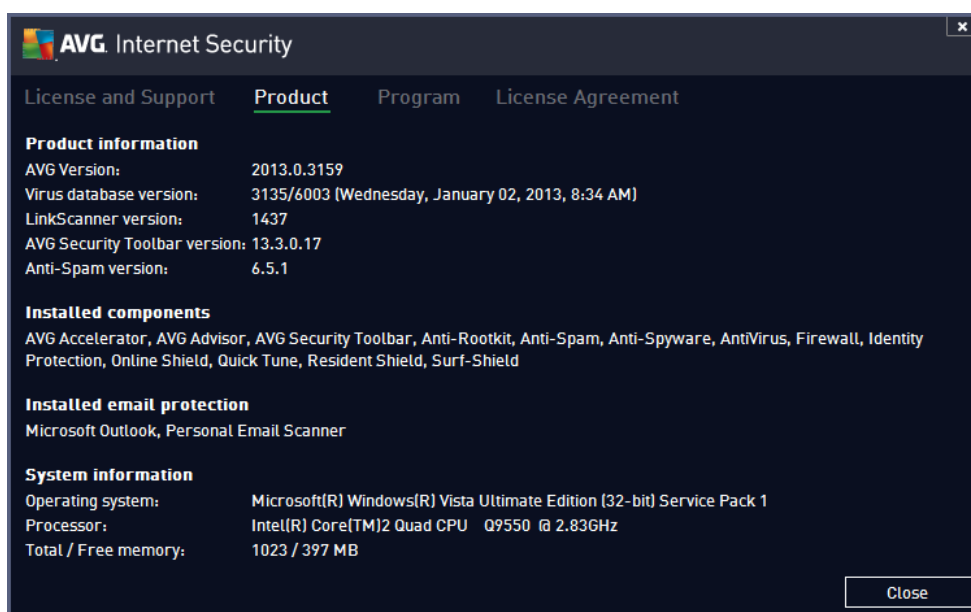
AVG. Internet Security

License and Support Product Program License Agreement

Product information

| AVG Version: | 2013.0.3159 |
|---|---|
| Virus database version: | 3135/6003 (Wednesday, January 02, 2013, 8:34 AM) |
| LinkScanner version: | 1437 |
| AVG Security Toolbar version: | 13.3.0.17 |
| Anti-Spam version: | 6.5.1 |

Installed components

AVG Accelerator, AVG Advisor, AVG Security Toolbar, Anti-Rootkit, Anti-Spam, Anti-Spyware, AntiVirus, Firewall, Identity Protection, Online Shield, Quick Tune, Resident Shield, Surf-Shield

Installed email protection

Microsoft Outlook, Personal Email Scanner

System information

| Operating system: | Microsoft(R) Windows(R) Vista Ultimate Edition (32-bit) Service Pack 1 |
|---|---|
| Processor: | Intel(R) Core(TM)2 Quad CPU Q9550 @ 2.83GHz |
| Total / Free memory: | 1023 / 397 MB |

Close